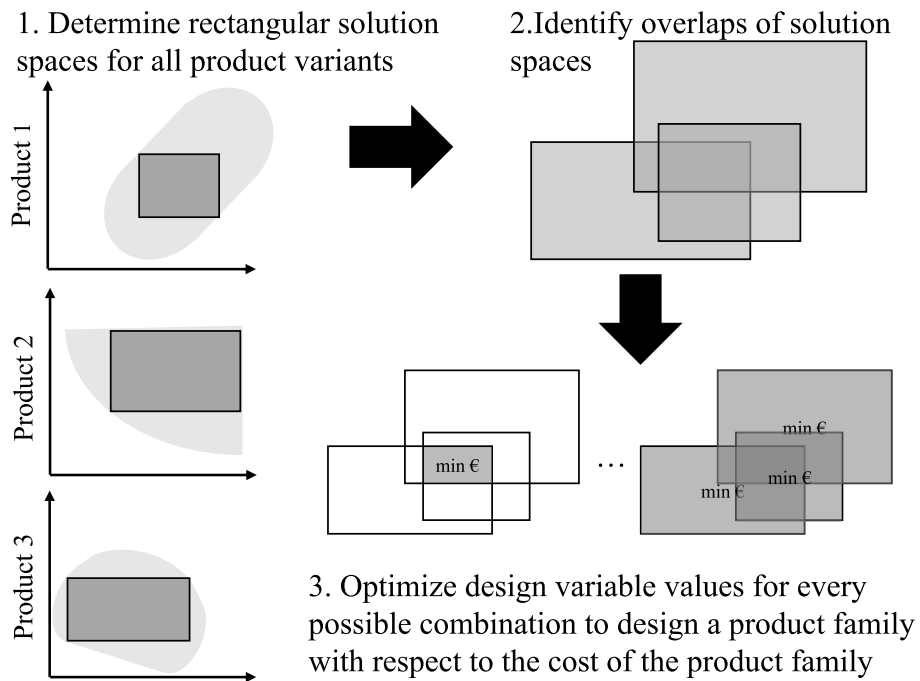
1. Determine rectangular solution spaces for all product variants

2.Identify overlaps of solution spaces

Product 1

Product 2

Product 3

min €

…

min €

min €

min €

3. Optimize design variable values for every possible combination to design a product family with respect to the cost of the product family